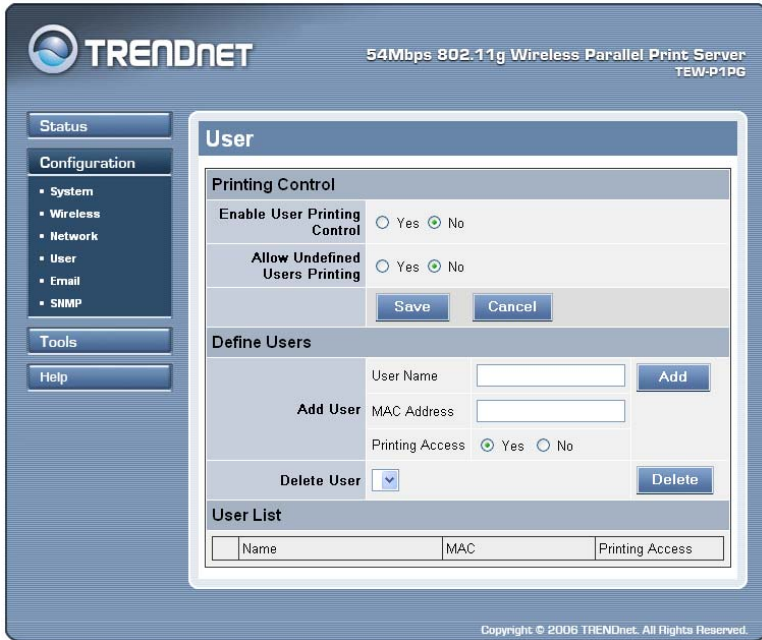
TRENDnET

54Mbps 802.11g Wireless Parallel Print Server
TEW-P1PG

Status
Configuration
• System
• Wireless
• Network
• User
• Email
• SNMP
Tools
Help

User

Printing Control

Enable User Printing Control ○ Yes ⊙ No

Allow Undefined Users Printing ○ Yes ⊙ No

Save Cancel

Define Users

Add User User Name Add
MAC Address
Printing Access ⊙ Yes ○ No

Delete User Delete

User List

| | Name | MAC | Printing Access |
|---|---|---|---|

Copyright © 2006 TRENDnet. All Rights Reserved.